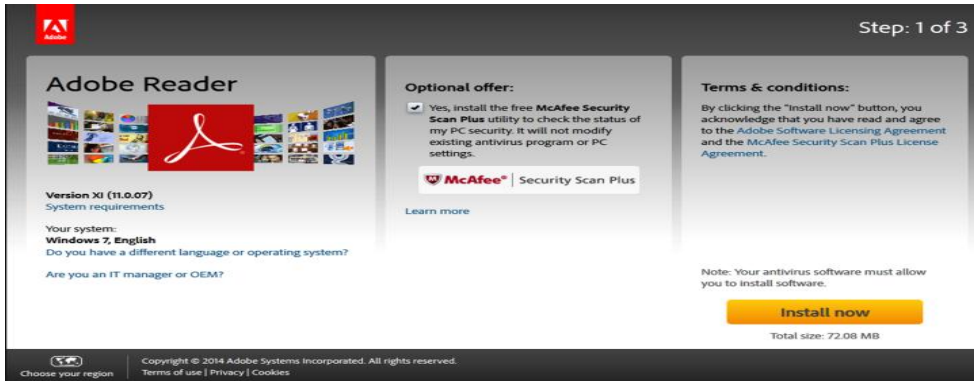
Adobe

Step: 1 of 3

Adobe Reader

Version XI (11.0.07)
System requirements

Your system:
Windows 7, English
Do you have a different language or operating system?

Are you an IT manager or OEM?

Optional offer:

Yes, install the free McAfee Security Scan Plus utility to check the status of my PC security. It will not modify existing antivirus program or PC settings.

McAfee® | Security Scan Plus

Learn more

Terms & conditions:

By clicking the "Install now" button, you acknowledge that you have read and agree to the Adobe Software Licensing Agreement and the McAfee Security Scan Plus License Agreement.

Note: Your antivirus software must allow you to install software.

Install now

Total size: 72.08 MB

Choose your region

Copyright © 2014 Adobe Systems Incorporated. All rights reserved.
Terms of use | Privacy | Cookies